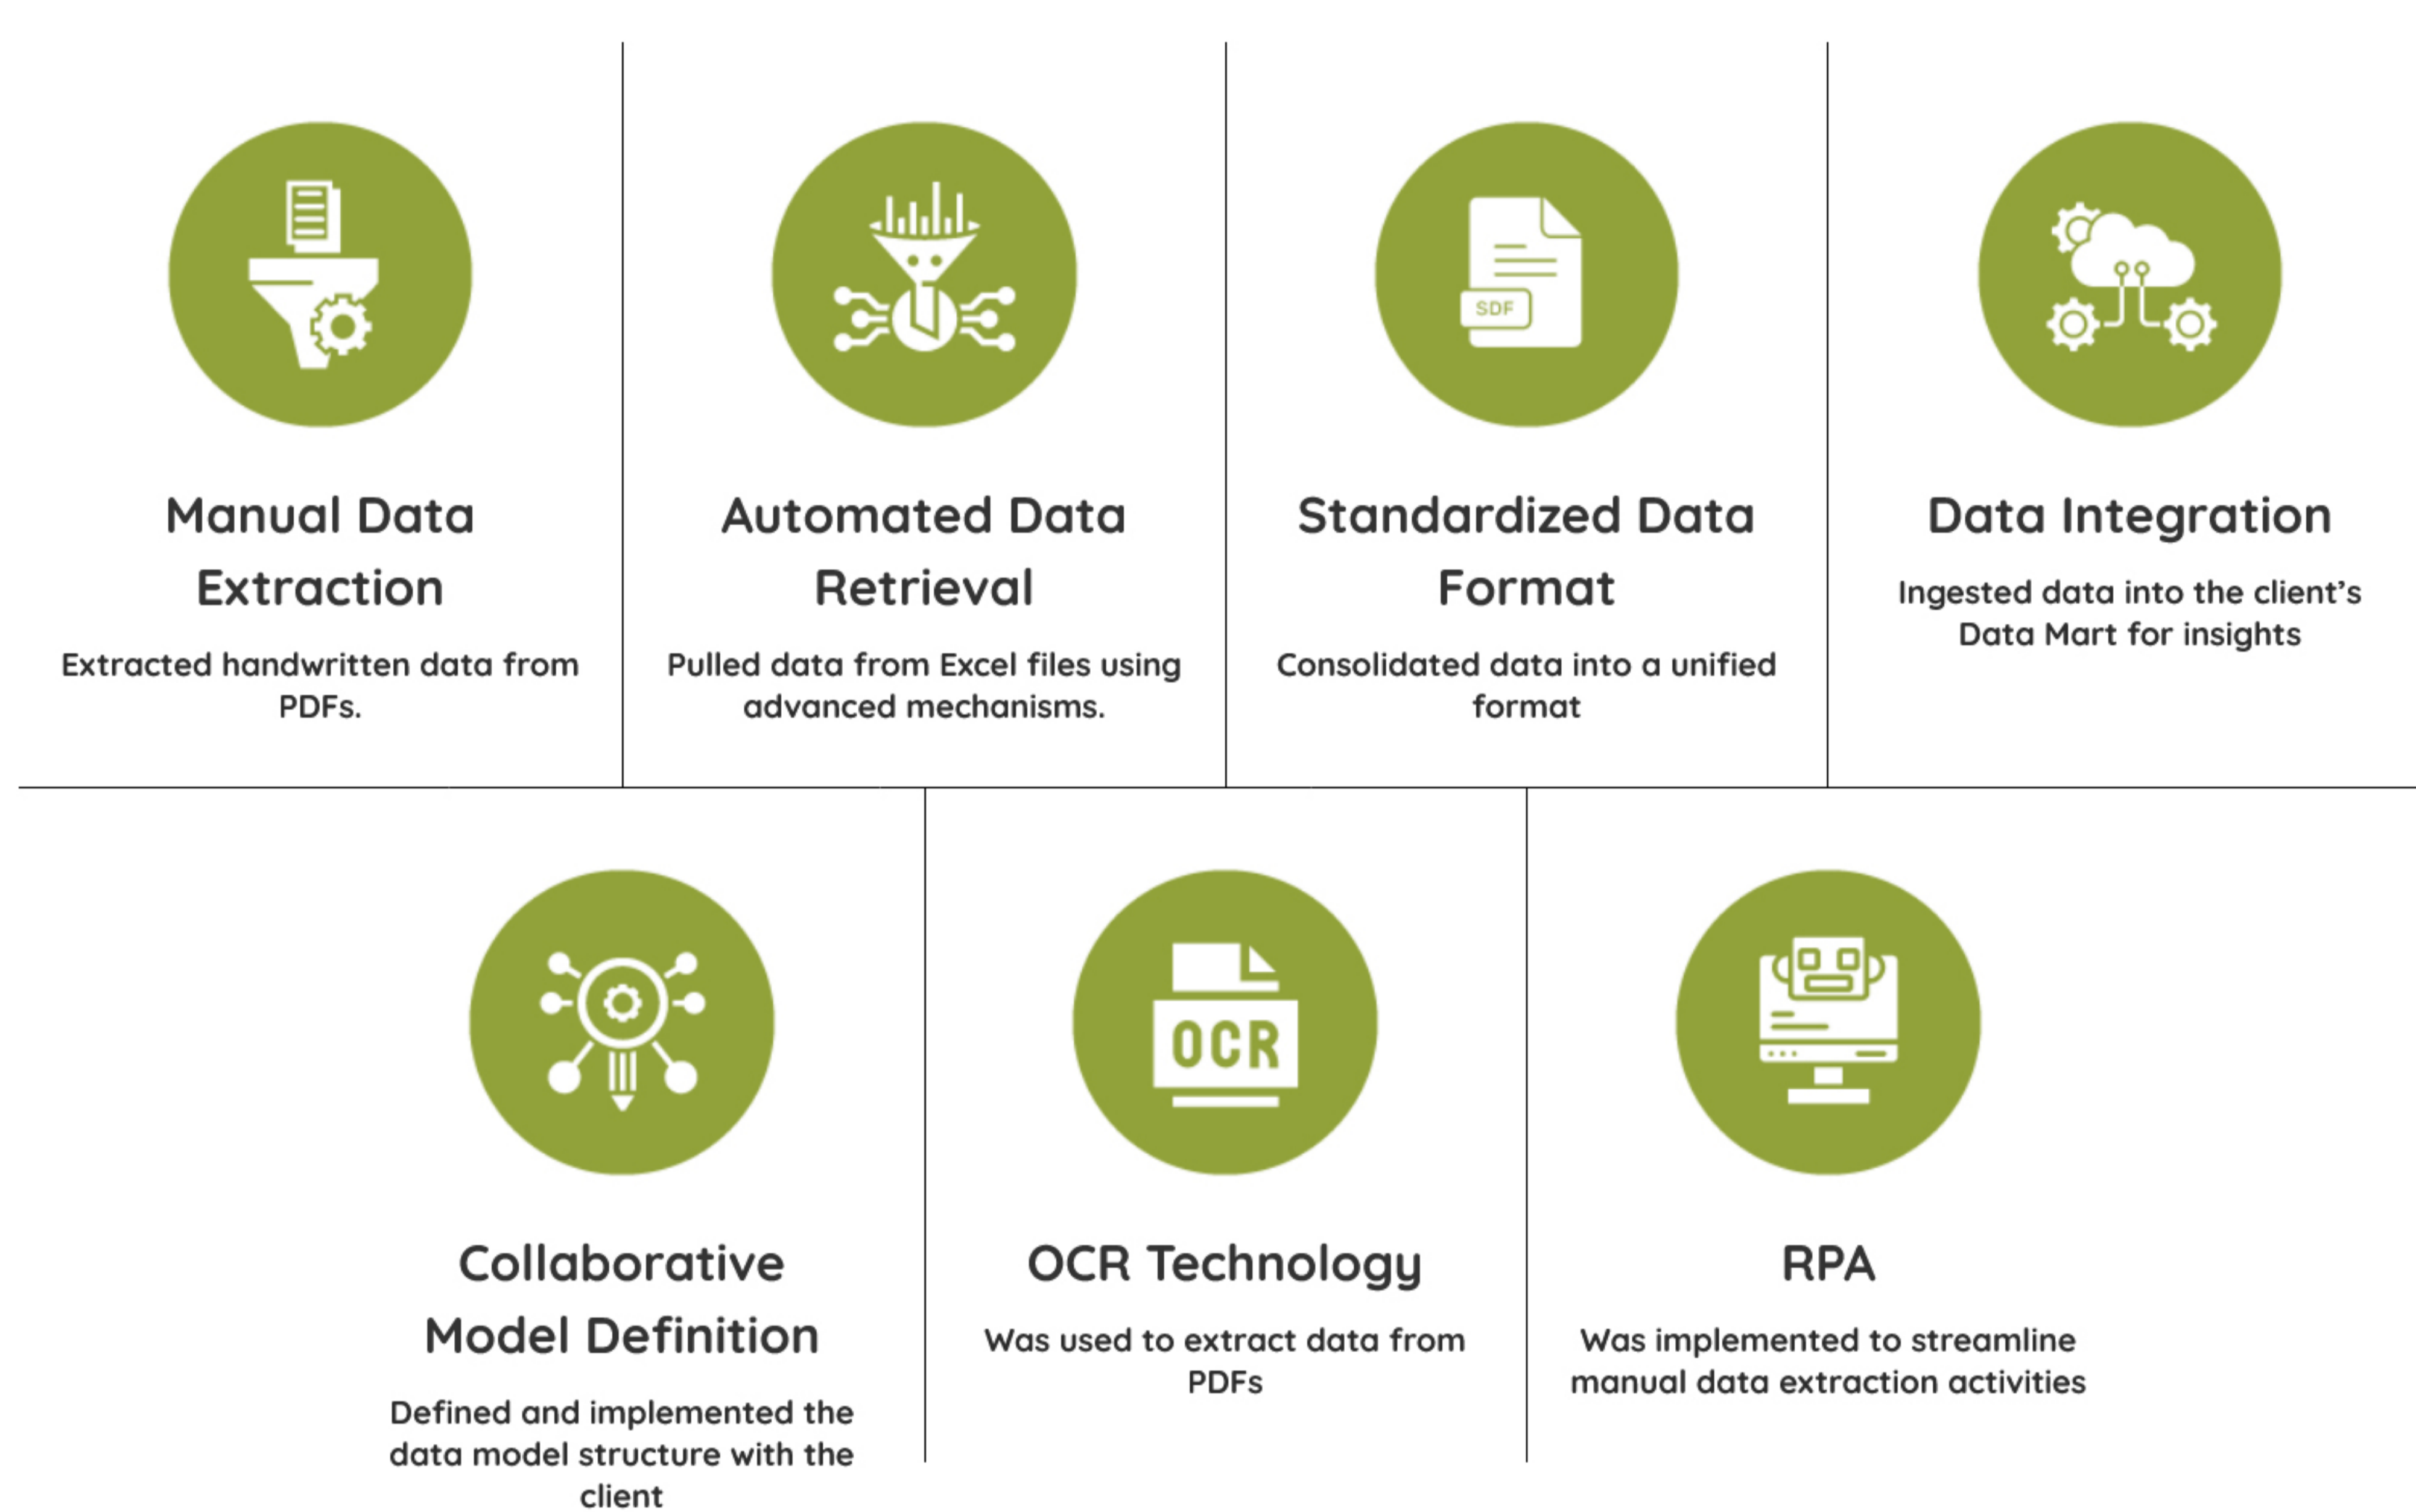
SDF

Manual Data Extraction

Extracted handwritten data from PDFs.

Automated Data Retrieval

Pulled data from Excel files using advanced mechanisms.

Standardized Data Format

Consolidated data into a unified format

Data Integration

Ingested data into the client's Data Mart for insights

OCR

Collaborative Model Definition

Defined and implemented the data model structure with the client

OCR Technology

Was used to extract data from PDFs

RPA

Was implemented to streamline manual data extraction activities